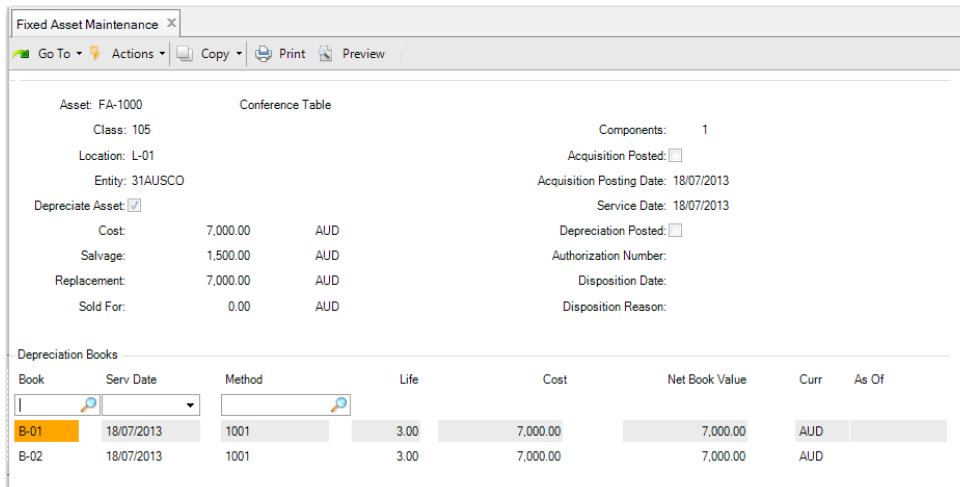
Fixed Asset Maintenance ×

Go To ▾ Actions ▾ Copy ▾ Print Preview

Asset: FA-1000 Conference Table

Class: 105

Location: L-01

Entity: 31AUSCO

Depreciate Asset:

Cost: 7,000.00 AUD

Salvage: 1,500.00 AUD

Replacement: 7,000.00 AUD

Sold For: 0.00 AUD

Components: 1

Acquisition Posted:

Acquisition Posting Date: 18/07/2013

Service Date: 18/07/2013

Depreciation Posted:

Authorization Number:

Disposition Date:

Disposition Reason:

Depreciation Books

| Book | Serv Date | Method | Life | Cost | Net Book Value | Curr | As Of |
|---|---|---|---|---|---|---|---|
| B-01 | 18/07/2013 | 1001 | 3.00 | 7,000.00 | 7,000.00 | AUD | |
| B-02 | 18/07/2013 | 1001 | 3.00 | 7,000.00 | 7,000.00 | AUD | |